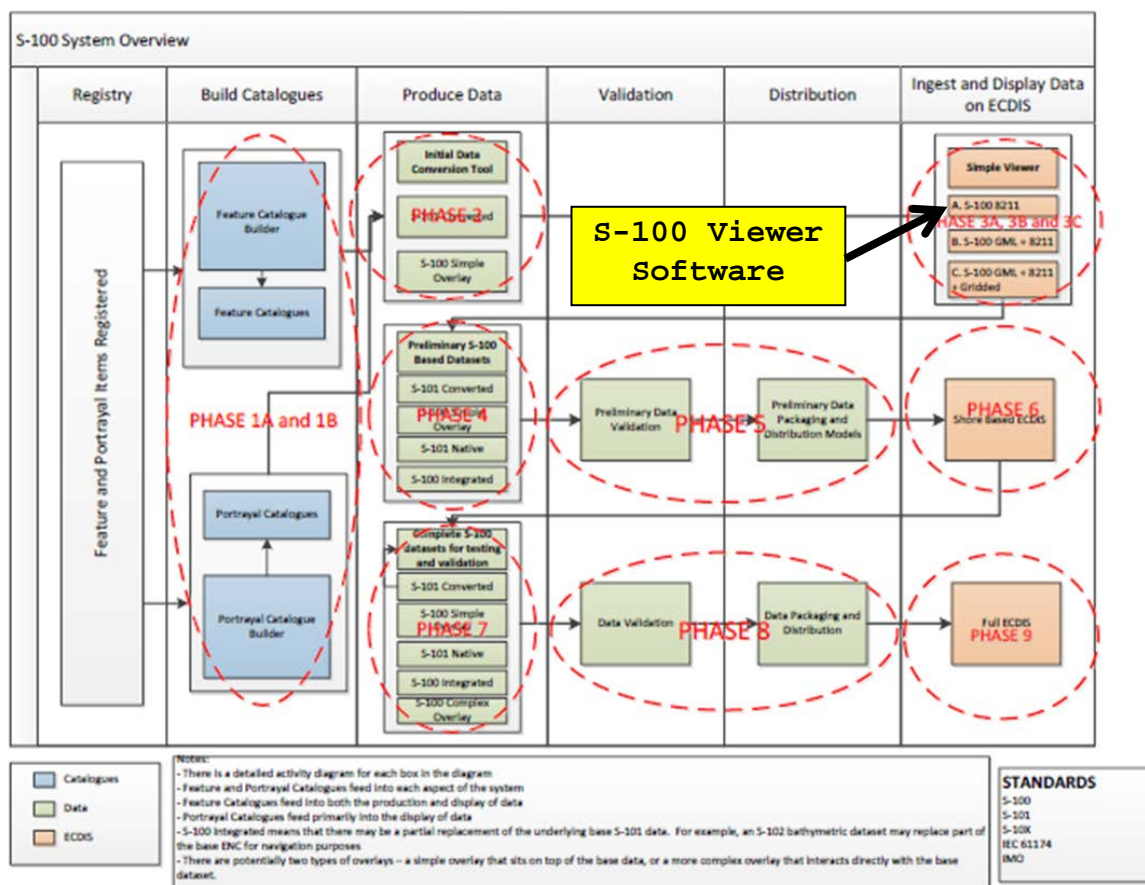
S-100 System Overview

| Registry | Build Catalogues | Produce Data | Validation | Distribution | Ingest and Display Data on ECDIS |
|---|---|---|---|---|---|

Feature and Portrayal Items Registered

Feature Catalogue Builder

Feature Catalogues

PHASE 1A and 1B

Portrayal Catalogues

Portrayal Catalogue Builder

Initial Data Conversion Tool

PHASE 2 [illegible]ard

S-100 Simple Overlay

S-100 Viewer Software

Simple Viewer

A. S-100 8211

PHASE 3A, 3B and 3C

B. S-100 GML + 8211

C. S-100 GML + 8211 + Gridded

Preliminary S-100 Based Datasets

S-101 Converted

PHASE 4 Overlay

S-101 Native

S-100 Integrated

Preliminary Data Validation

PHASE 5

Preliminary Data Packaging and Distribution Models

PHASE 6 Shore Based ECDIS

Complete S-100 datasets for testing and validation

S-101 Converted

S-100 Simple

PHASE 7

S-101 Native

S-100 Integrated

S-100 Complex Overlay

Data Validation

PHASE 8

Data Packaging and Distribution

Full ECDIS PHASE 9

Catalogues

Data

ECDIS

Notes:
- There is a detailed activity diagram for each box in the diagram
- Feature and Portrayal Catalogues feed into each aspect of the system
- Feature Catalogues feed into both the production and display of data
- Portrayal Catalogues feed primarily into the display of data
- S-100 Integrated means that there may be a partial replacement of the underlying base S-101 data. For example, an S-102 bathymetric dataset may replace part of the base ENC for navigation purposes
- There are potentially two types of overlays – a simple overlay that sits on top of the base data, or a more complex overlay that interacts directly with the base dataset.

STANDARDS
S-100
S-101
S-10X
IEC 61174
IMO